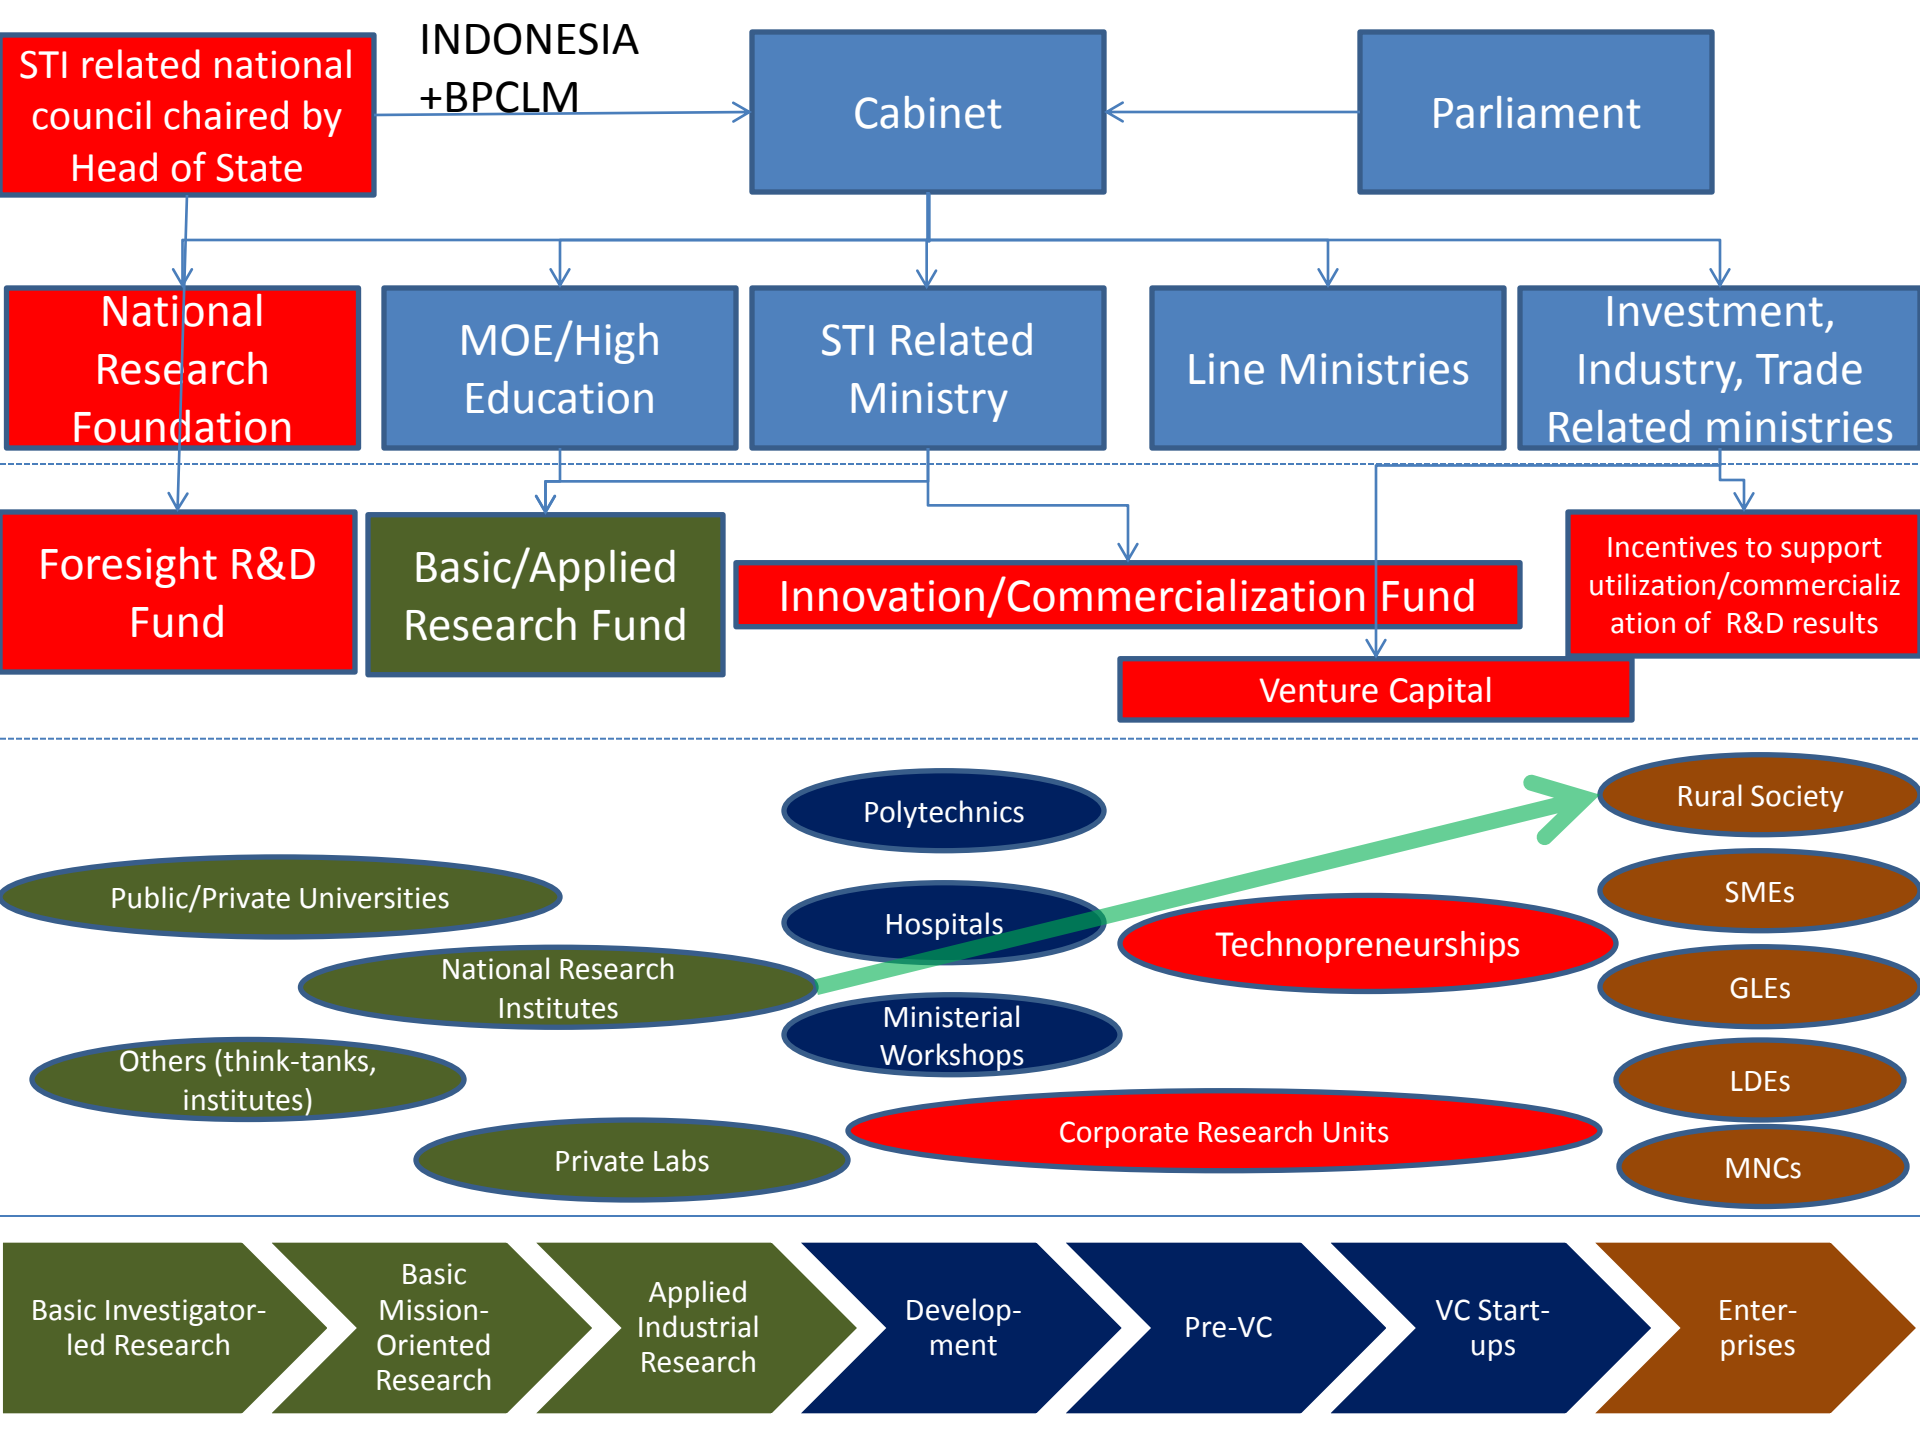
STI related national council chaired by Head of State

INDONESIA +BPCLM

Cabinet

Parliament

National Research Foundation

MOE/High Education

STI Related Ministry

Line Ministries

Investment, Industry, Trade Related ministries

Foresight R&D Fund

Basic/Applied Research Fund

Innovation/Commercialization Fund

Incentives to support utilization/commercialization of R&D results

Venture Capital

Polytechnics

Rural Society

Public/Private Universities

Hospitals

SMEs

Technopreneurships

National Research Institutes

GLEs

Ministerial Workshops

Others (think-tanks, institutes)

LDEs

Corporate Research Units

Private Labs

MNCs

Basic Investigator-led Research

Basic Mission-Oriented Research

Applied Industrial Research

Development

Pre-VC

VC Start-ups

Enterprises